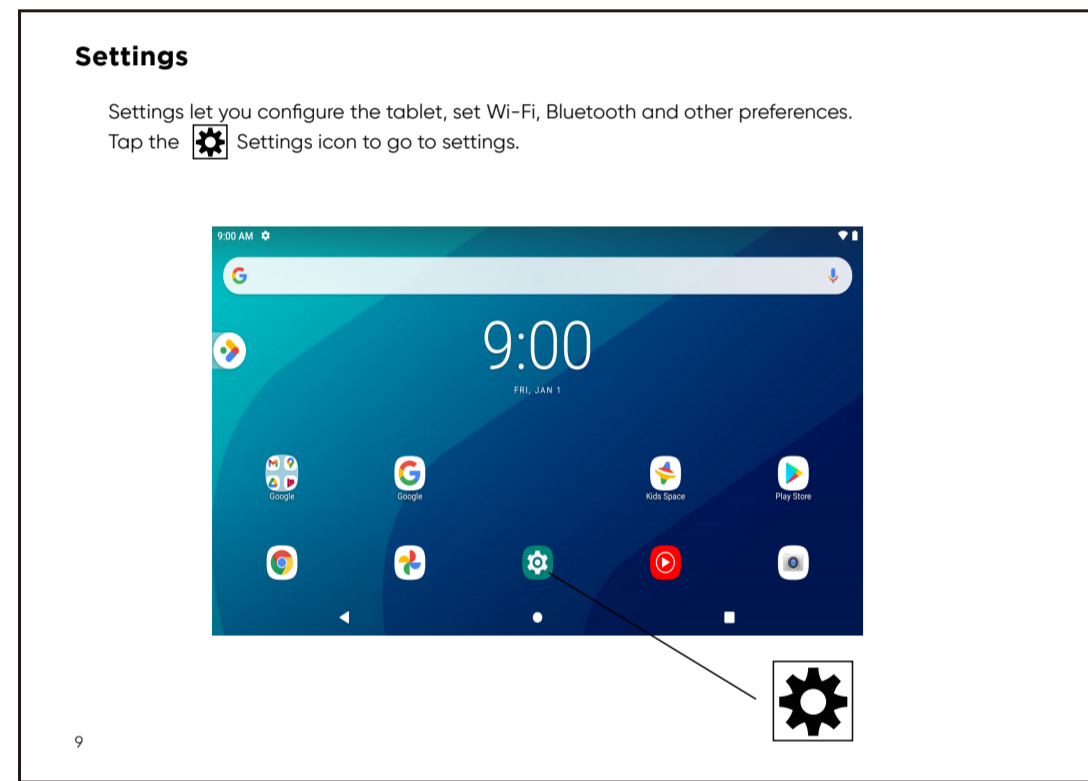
Settings

Settings let you configure the tablet, set Wi-Fi, Bluetooth and other preferences. Tap the Settings icon to go to settings.

9:00 AM

9:00

FRI, JAN 1

Google

Google

Kids Space

Play Store

9